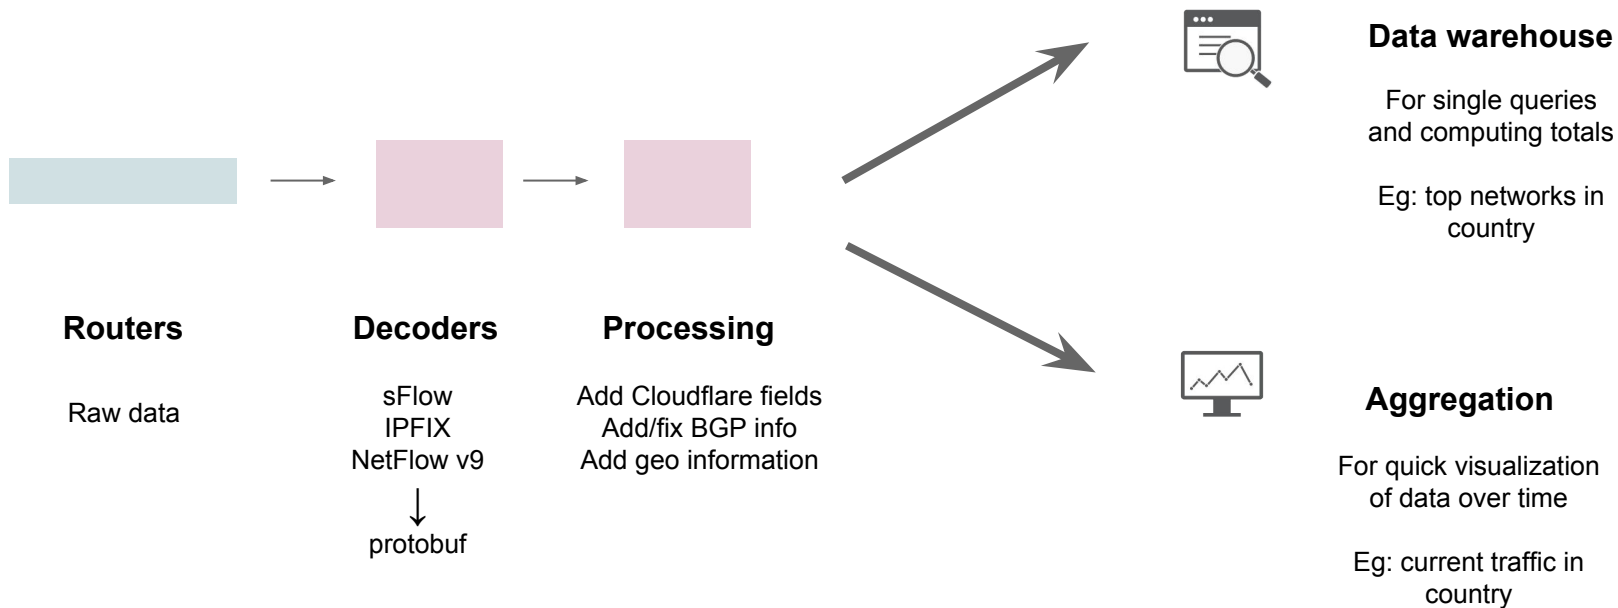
Routers

Raw data

Decoders

sFlow
IPFIX
NetFlow v9
↓
protobuf

Processing

Add Cloudflare fields
Add/fix BGP info
Add geo information

Data warehouse

For single queries and computing totals

Eg: top networks in country

Aggregation

For quick visualization of data over time

Eg: current traffic in country